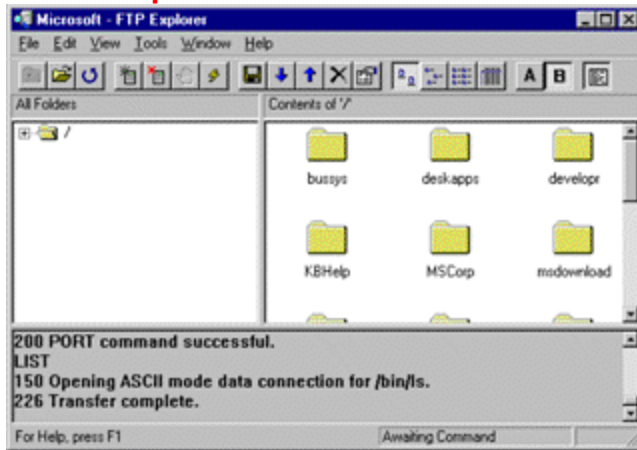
Microsoft - FTP Explorer

File Edit View Tools Window Help

A B

All Folders

/

Contents of '/'

bussys
deskapps
developr
KBHelp
MSCorp
msdownload

200 PORT command successful.
LIST
150 Opening ASCII mode data connection for /bin/ls.
226 Transfer complete.

For Help, press F1
Awaiting Command